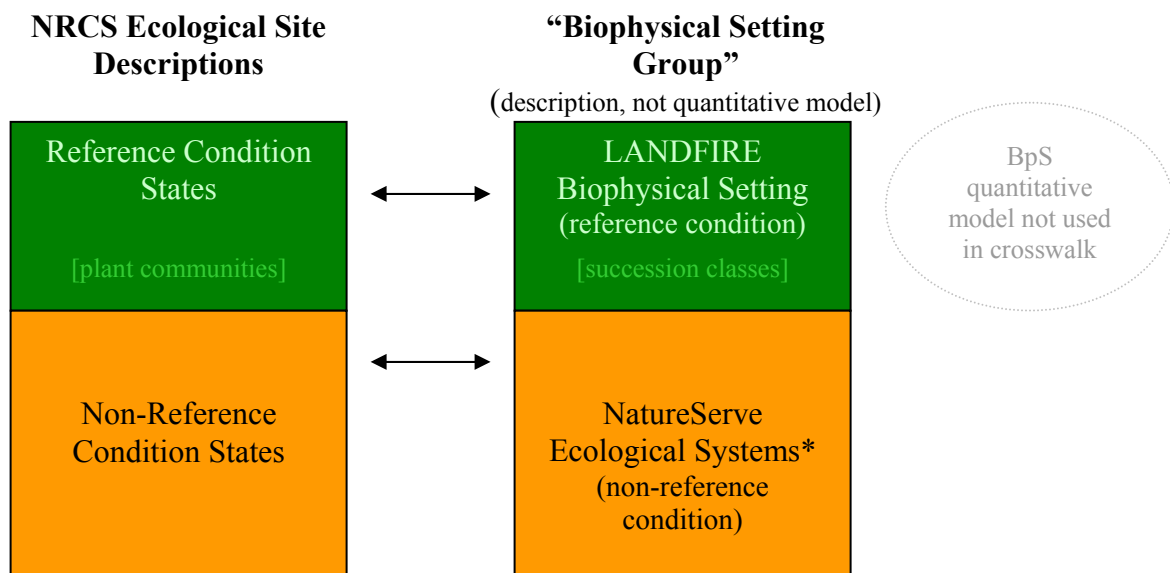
NRCS Ecological Site Descriptions

"Biophysical Setting Group"
(description, not quantitative model)

Reference Condition States

[plant communities]

LANDFIRE Biophysical Setting (reference condition)

[succession classes]

BpS quantitative model not used in crosswalk

Non-Reference Condition States

NatureServe Ecological Systems* (non-reference condition)